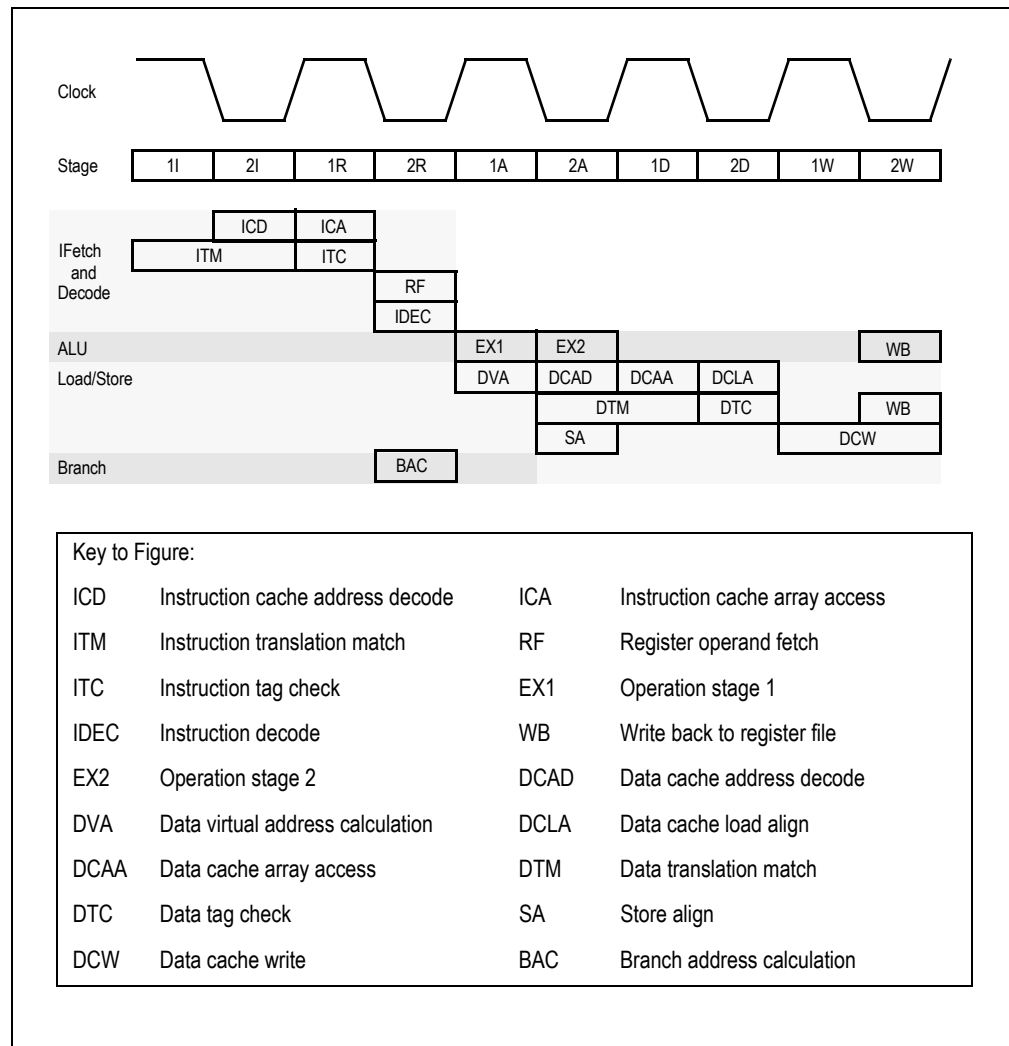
Clock

Stage

| 1I | 2I | 1R | 2R | 1A | 2A | 1D | 2D | 1W | 2W |
|---|---|---|---|---|---|---|---|---|---|

ICD ICA

IFetch and Decode

ITM ITC

RF

IDEC

ALU

EX1 EX2

WB

Load/Store

DVA DCAD DCAA DCLA

DTM DTC WB

SA DCW

Branch

BAC

Key to Figure:

| | | | |
|---|---|---|---|
| ICD | Instruction cache address decode | ICA | Instruction cache array access |
| ITM | Instruction translation match | RF | Register operand fetch |
| ITC | Instruction tag check | EX1 | Operation stage 1 |
| IDEC | Instruction decode | WB | Write back to register file |
| EX2 | Operation stage 2 | DCAD | Data cache address decode |
| DVA | Data virtual address calculation | DCLA | Data cache load align |
| DCAA | Data cache array access | DTM | Data translation match |
| DTC | Data tag check | SA | Store align |
| DCW | Data cache write | BAC | Branch address calculation |